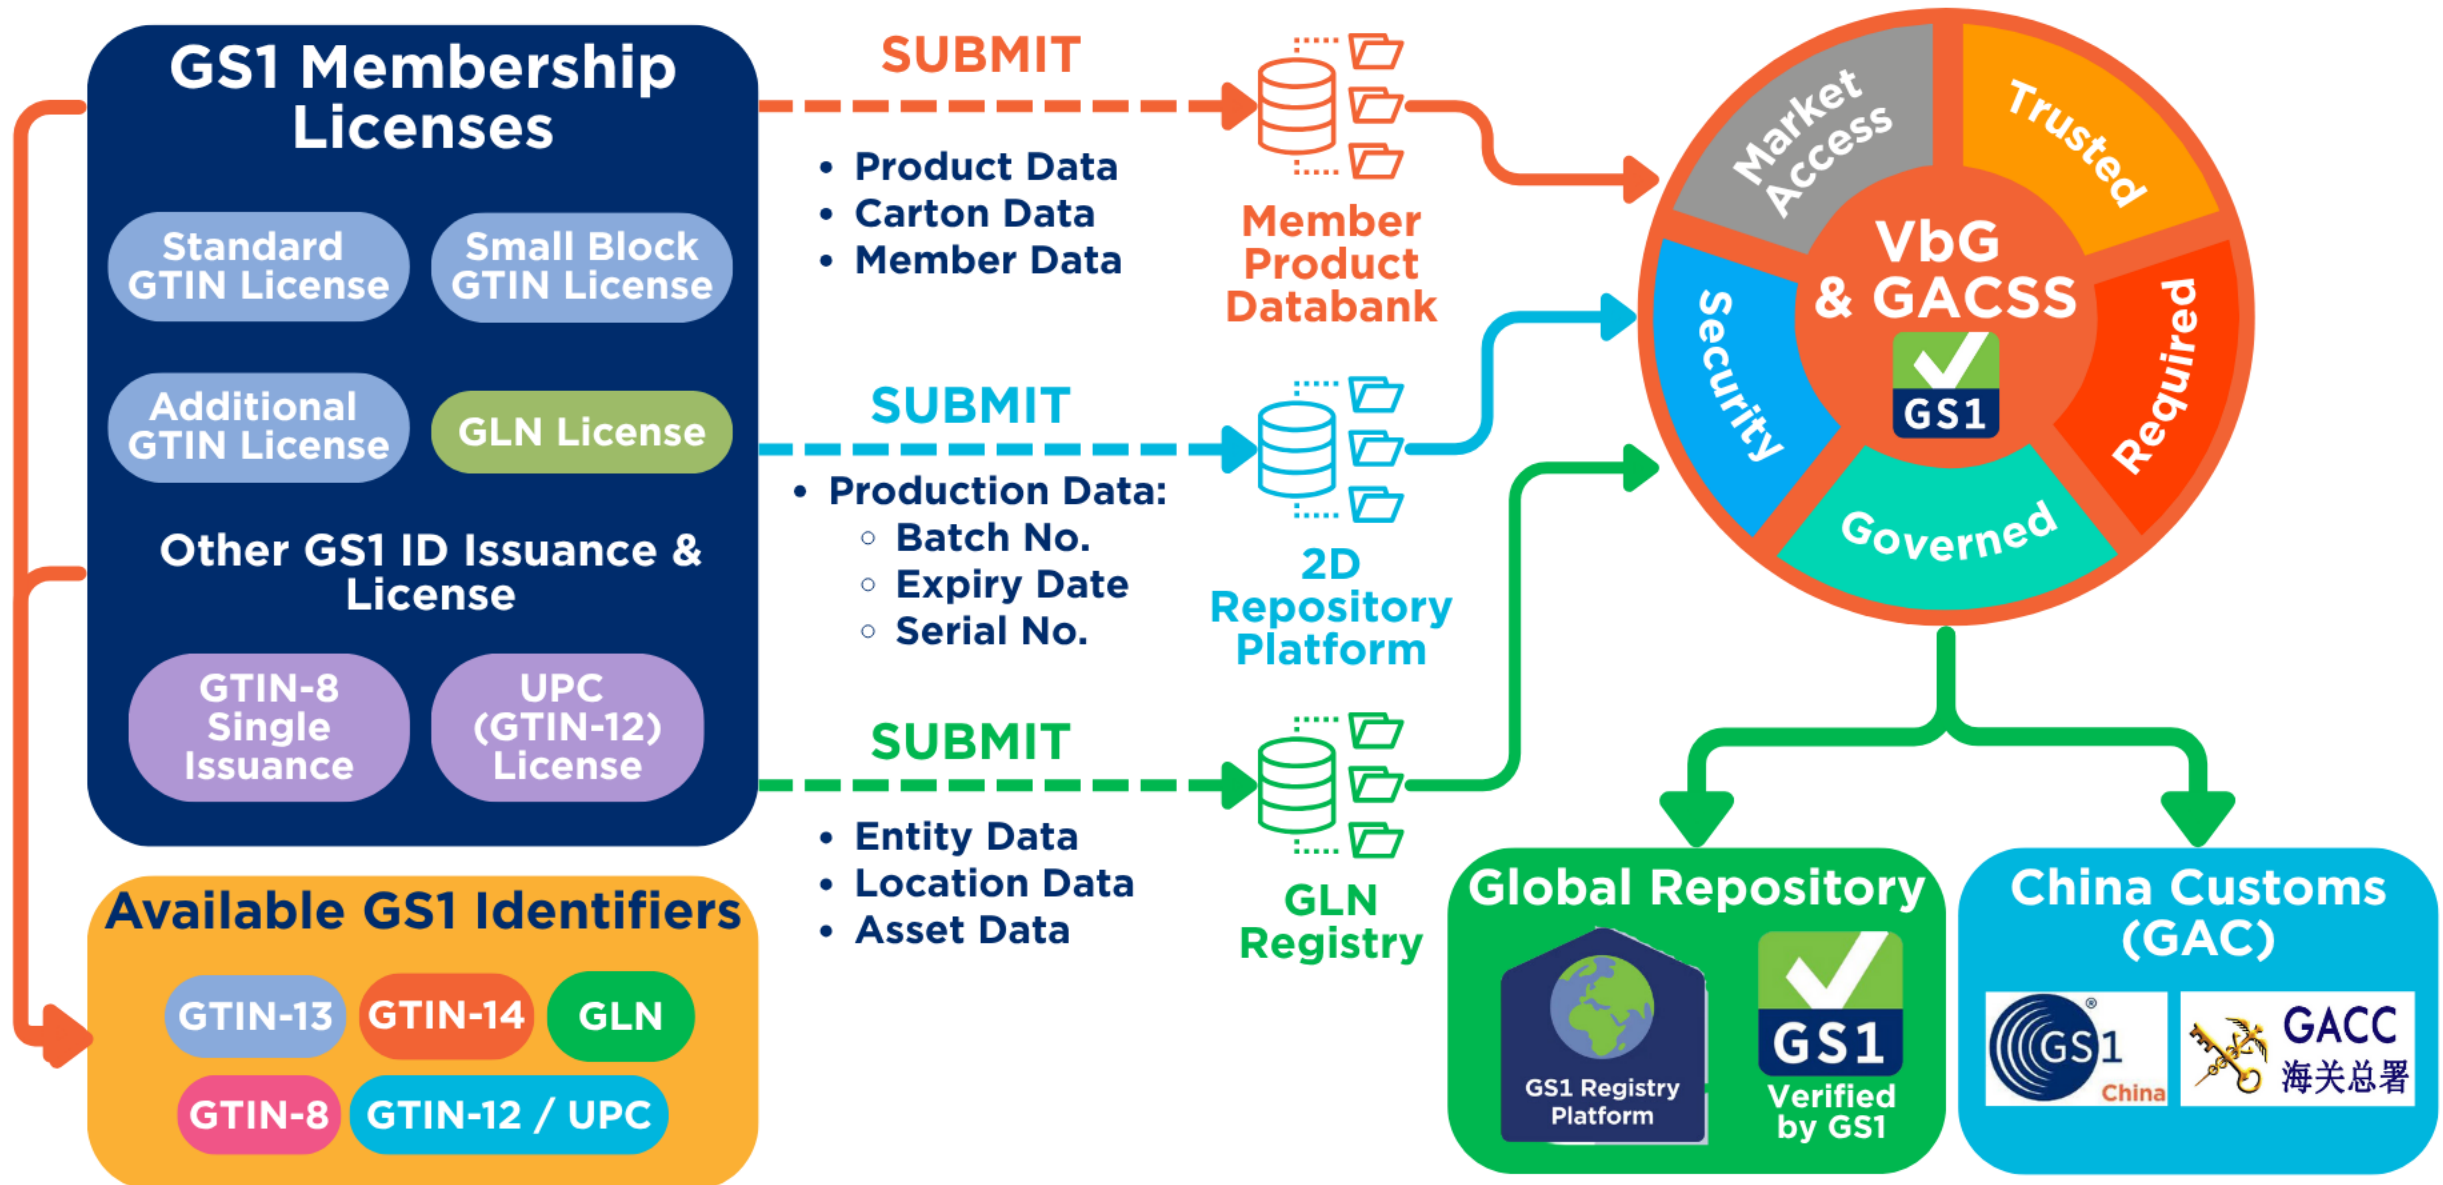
GS1 Membership Licenses

Standard GTIN License

Small Block GTIN License

Additional GTIN License

GLN License

Other GS1 ID Issuance & License

GTIN-8 Single Issuance

UPC (GTIN-12) License

Available GS1 Identifiers

GTIN-13 GTIN-14 GLN

GTIN-8 GTIN-12 / UPC

SUBMIT

• Product Data
• Carton Data
• Member Data

Member Product Databank

SUBMIT

• Production Data:
◦ Batch No.
◦ Expiry Date
◦ Serial No.

2D Repository Platform

SUBMIT

• Entity Data
• Location Data
• Asset Data

GLN Registry

Market Access

Trusted

Required

Governed

Security

VbG & GACSS

GS1

Global Repository

GS1 Registry Platform

GS1

Verified by GS1

China Customs (GAC)

GS1 China

GACC 海关总署